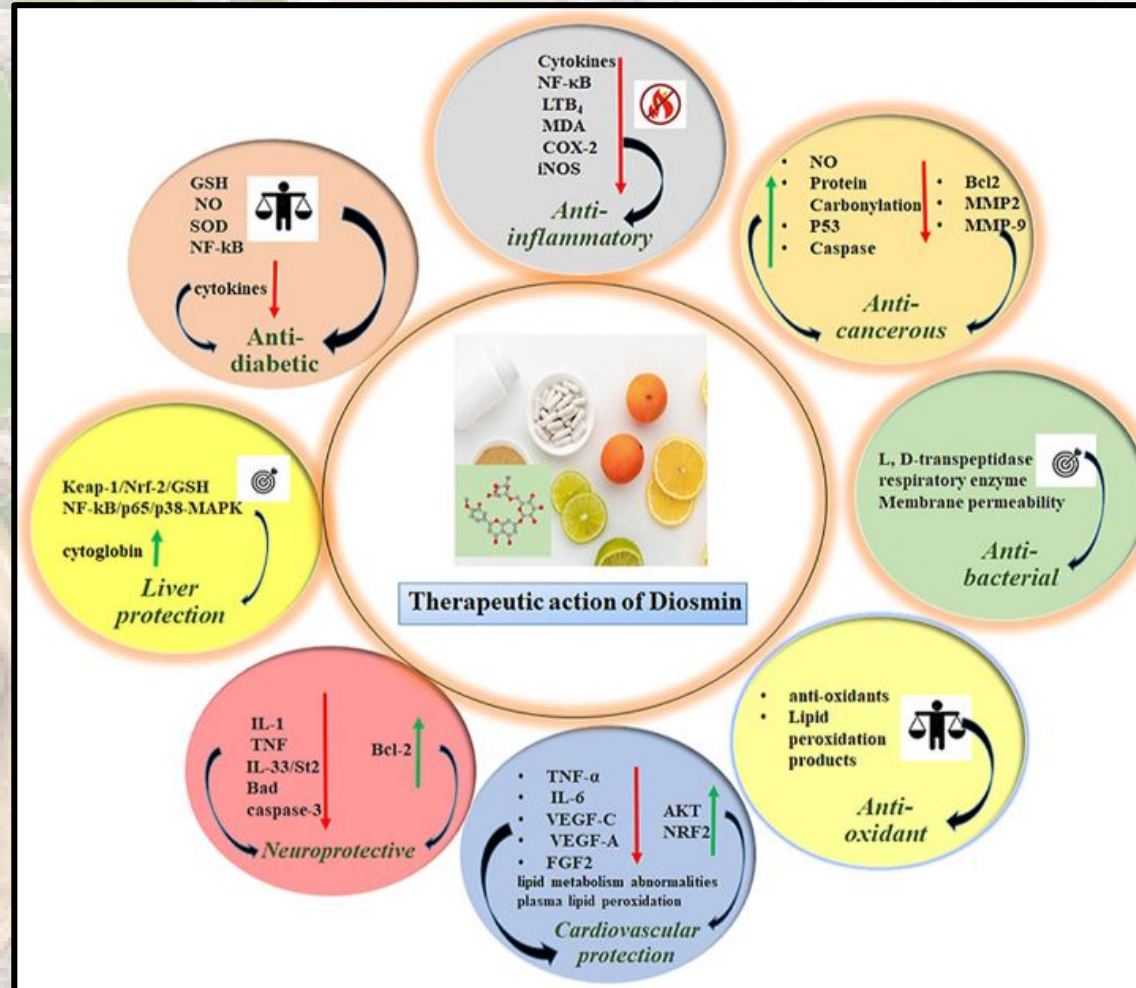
Cytokines
NF-κB
$LTB_4$
MDA
COX-2
iNOS
Anti-inflammatory

GSH
NO
SOD
NF-kB
cytokines
Anti-diabetic

• NO
• Protein Carbonylation
• P53
• Caspase
• Bcl2
• MMP2
• MMP-9
Anti-cancerous

L, D-transpeptidase
respiratory enzyme
Membrane permeability
Anti-bacterial

Keap-1/Nrf-2/GSH
NF-kB/p65/p38-MAPK
cytoglobin
Liver protection

Therapeutic action of Diosmin

• anti-oxidants
• Lipid peroxidation products
Anti-oxidant

IL-1
TNF
IL-33/St2
Bad
caspase-3
Bcl-2
Neuroprotective

• TNF-α
• IL-6
• VEGF-C
• VEGF-A
• FGF2
AKT
NRF2
lipid metabolism abnormalities
plasma lipid peroxidation
Cardiovascular protection